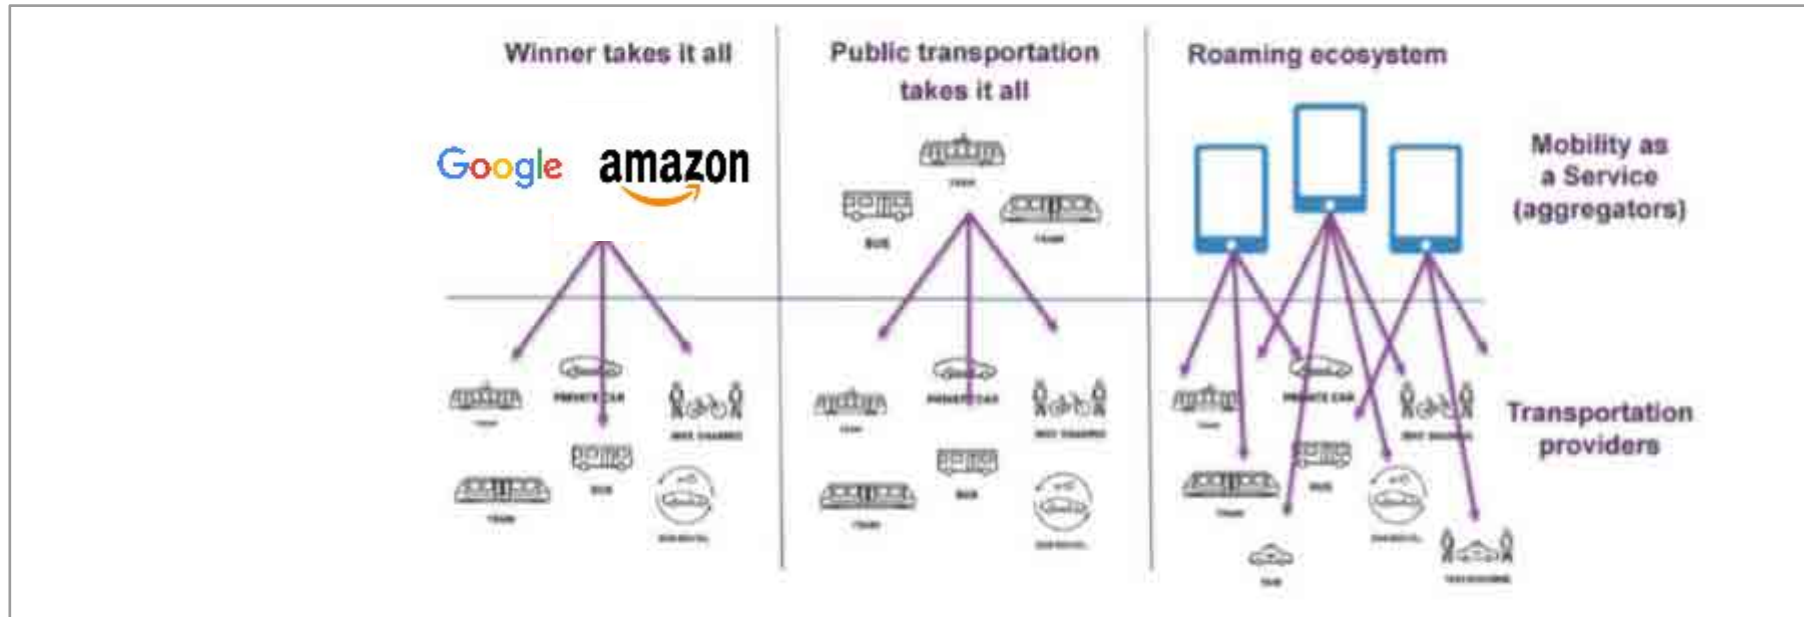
Winner takes it all

Google amazon

Public transportation takes it all

Roaming ecosystem

Mobility as a Service (aggregators)

Transportation providers

TRAM

PRIVATE CAR

BIKE SHARING

BUS

TRAIN

CAR RENTAL

TAXI

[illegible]